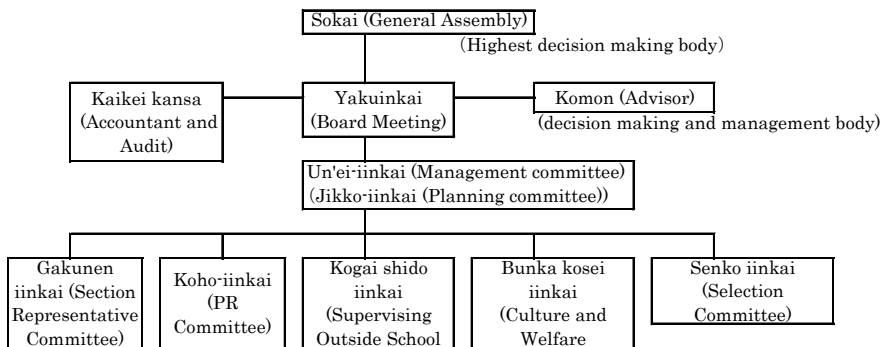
Sokai (General Assembly)

(Highest decision making body)

Kaikei kansa (Accountant and Audit)

Yakuinkai (Board Meeting)

Komon (Advisor)

(decision making and management body)

Un'ei-iinkai (Management committee) (Jikko-iinkai (Planning committee))

Gakunen iinkai (Section Representative Committee)

Koho-iinkai (PR Committee)

Kogai shido iinkai (Supervising Outside School

Bunka kosei iinkai (Culture and Welfare

Senko iinkai (Selection Committee)